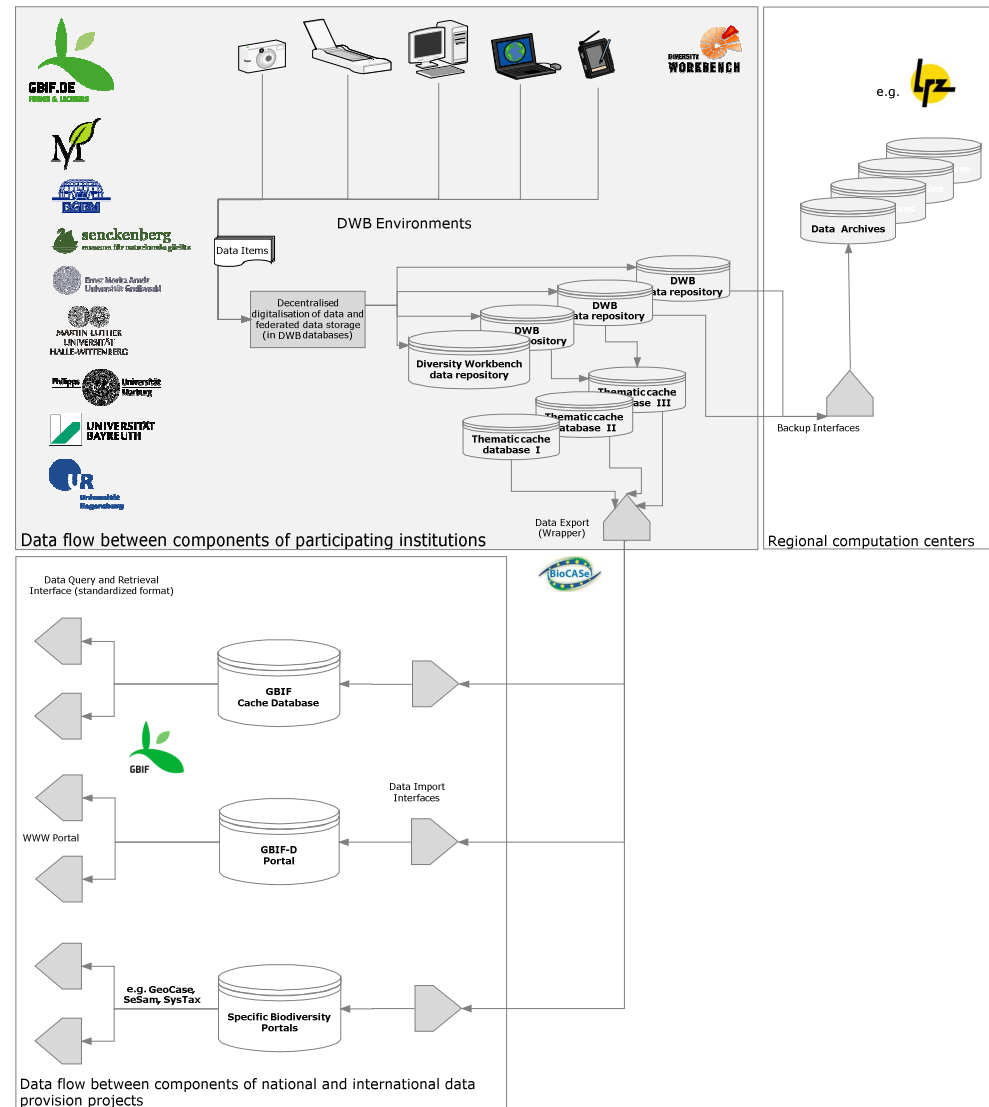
GBIF.DE
PILZE & FLECHTEN

BGBM

senckenberg
museum für naturkunde görlitz

Ernst Moritz Arndt Universität Greifswald

MARTIN-LUTHER-UNIVERSITÄT HALLE-WITTENBERG

Philipps Universität Marburg

UNIVERSITÄT BAYREUTH

UR Universität Regensburg

DIVERSITY WORKBENCH

e.g.

DWB Environments

Data Items

Decentralised digitalisation of data and federated data storage (in DWB databases)

DWB data repository

DWB data repository

DWB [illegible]pository

Diversity Workbench data repository

Thematic cache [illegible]ase III

Thematic cache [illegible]atabase II

Thematic cache database I

Data Archives

Backup Interfaces

Data Export (Wrapper)

Data flow between components of participating institutions

Regional computation centers

BioCASe

Data Query and Retrieval Interface (standardized format)

GBIF Cache Database

GBIF

Data Import Interfaces

WWW Portal

GBIF-D Portal

e.g. GeoCase, SeSam, SysTax

Specific Biodiversity Portals

Data flow between components of national and international data provision projects